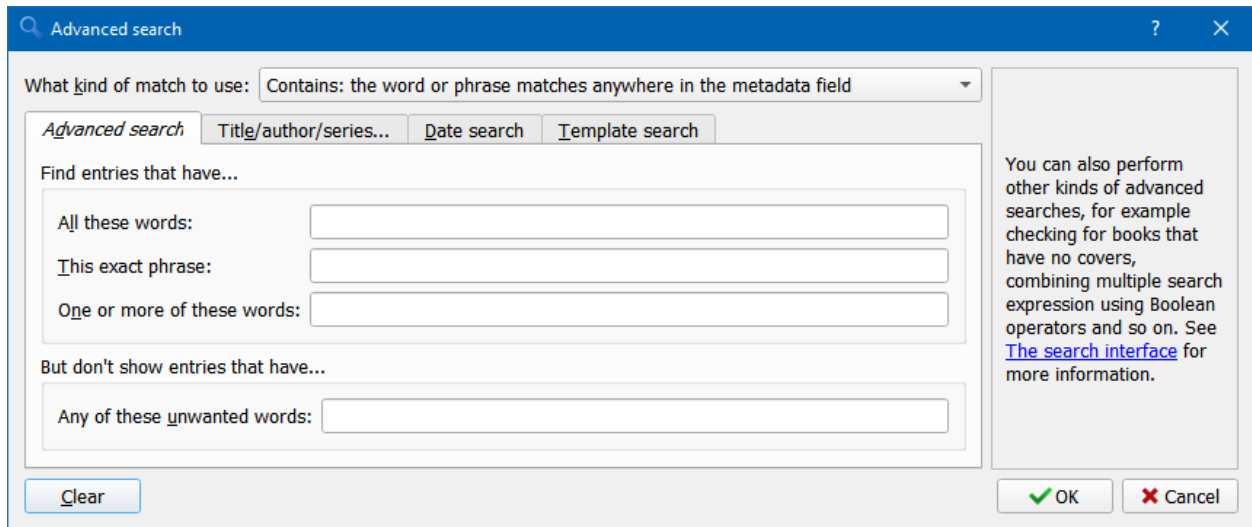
Advanced search

?

What kind of match to use: Contains: the word or phrase matches anywhere in the metadata field

Advanced search | Title/author/series... | Date search | Template search

Find entries that have...

All these words:

This exact phrase:

One or more of these words:

But don't show entries that have...

Any of these unwanted words:

You can also perform other kinds of advanced searches, for example checking for books that have no covers, combining multiple search expression using Boolean operators and so on. See The search interface for more information.

Clear

OK

Cancel